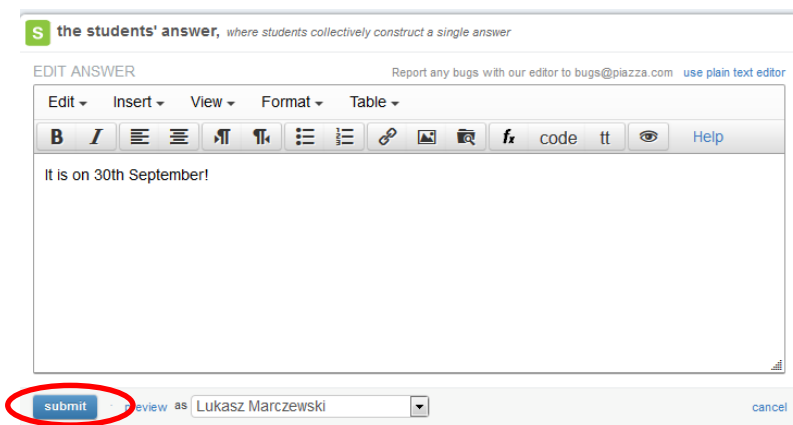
s the students' answer, where students collectively construct a single answer

EDIT ANSWER

Report any bugs with our editor to bugs@piazza.com use plain text editor

Edit Insert View Format Table

B I code tt Help

It is on 30th September!

submit preview as Lukasz Marczewski

cancel